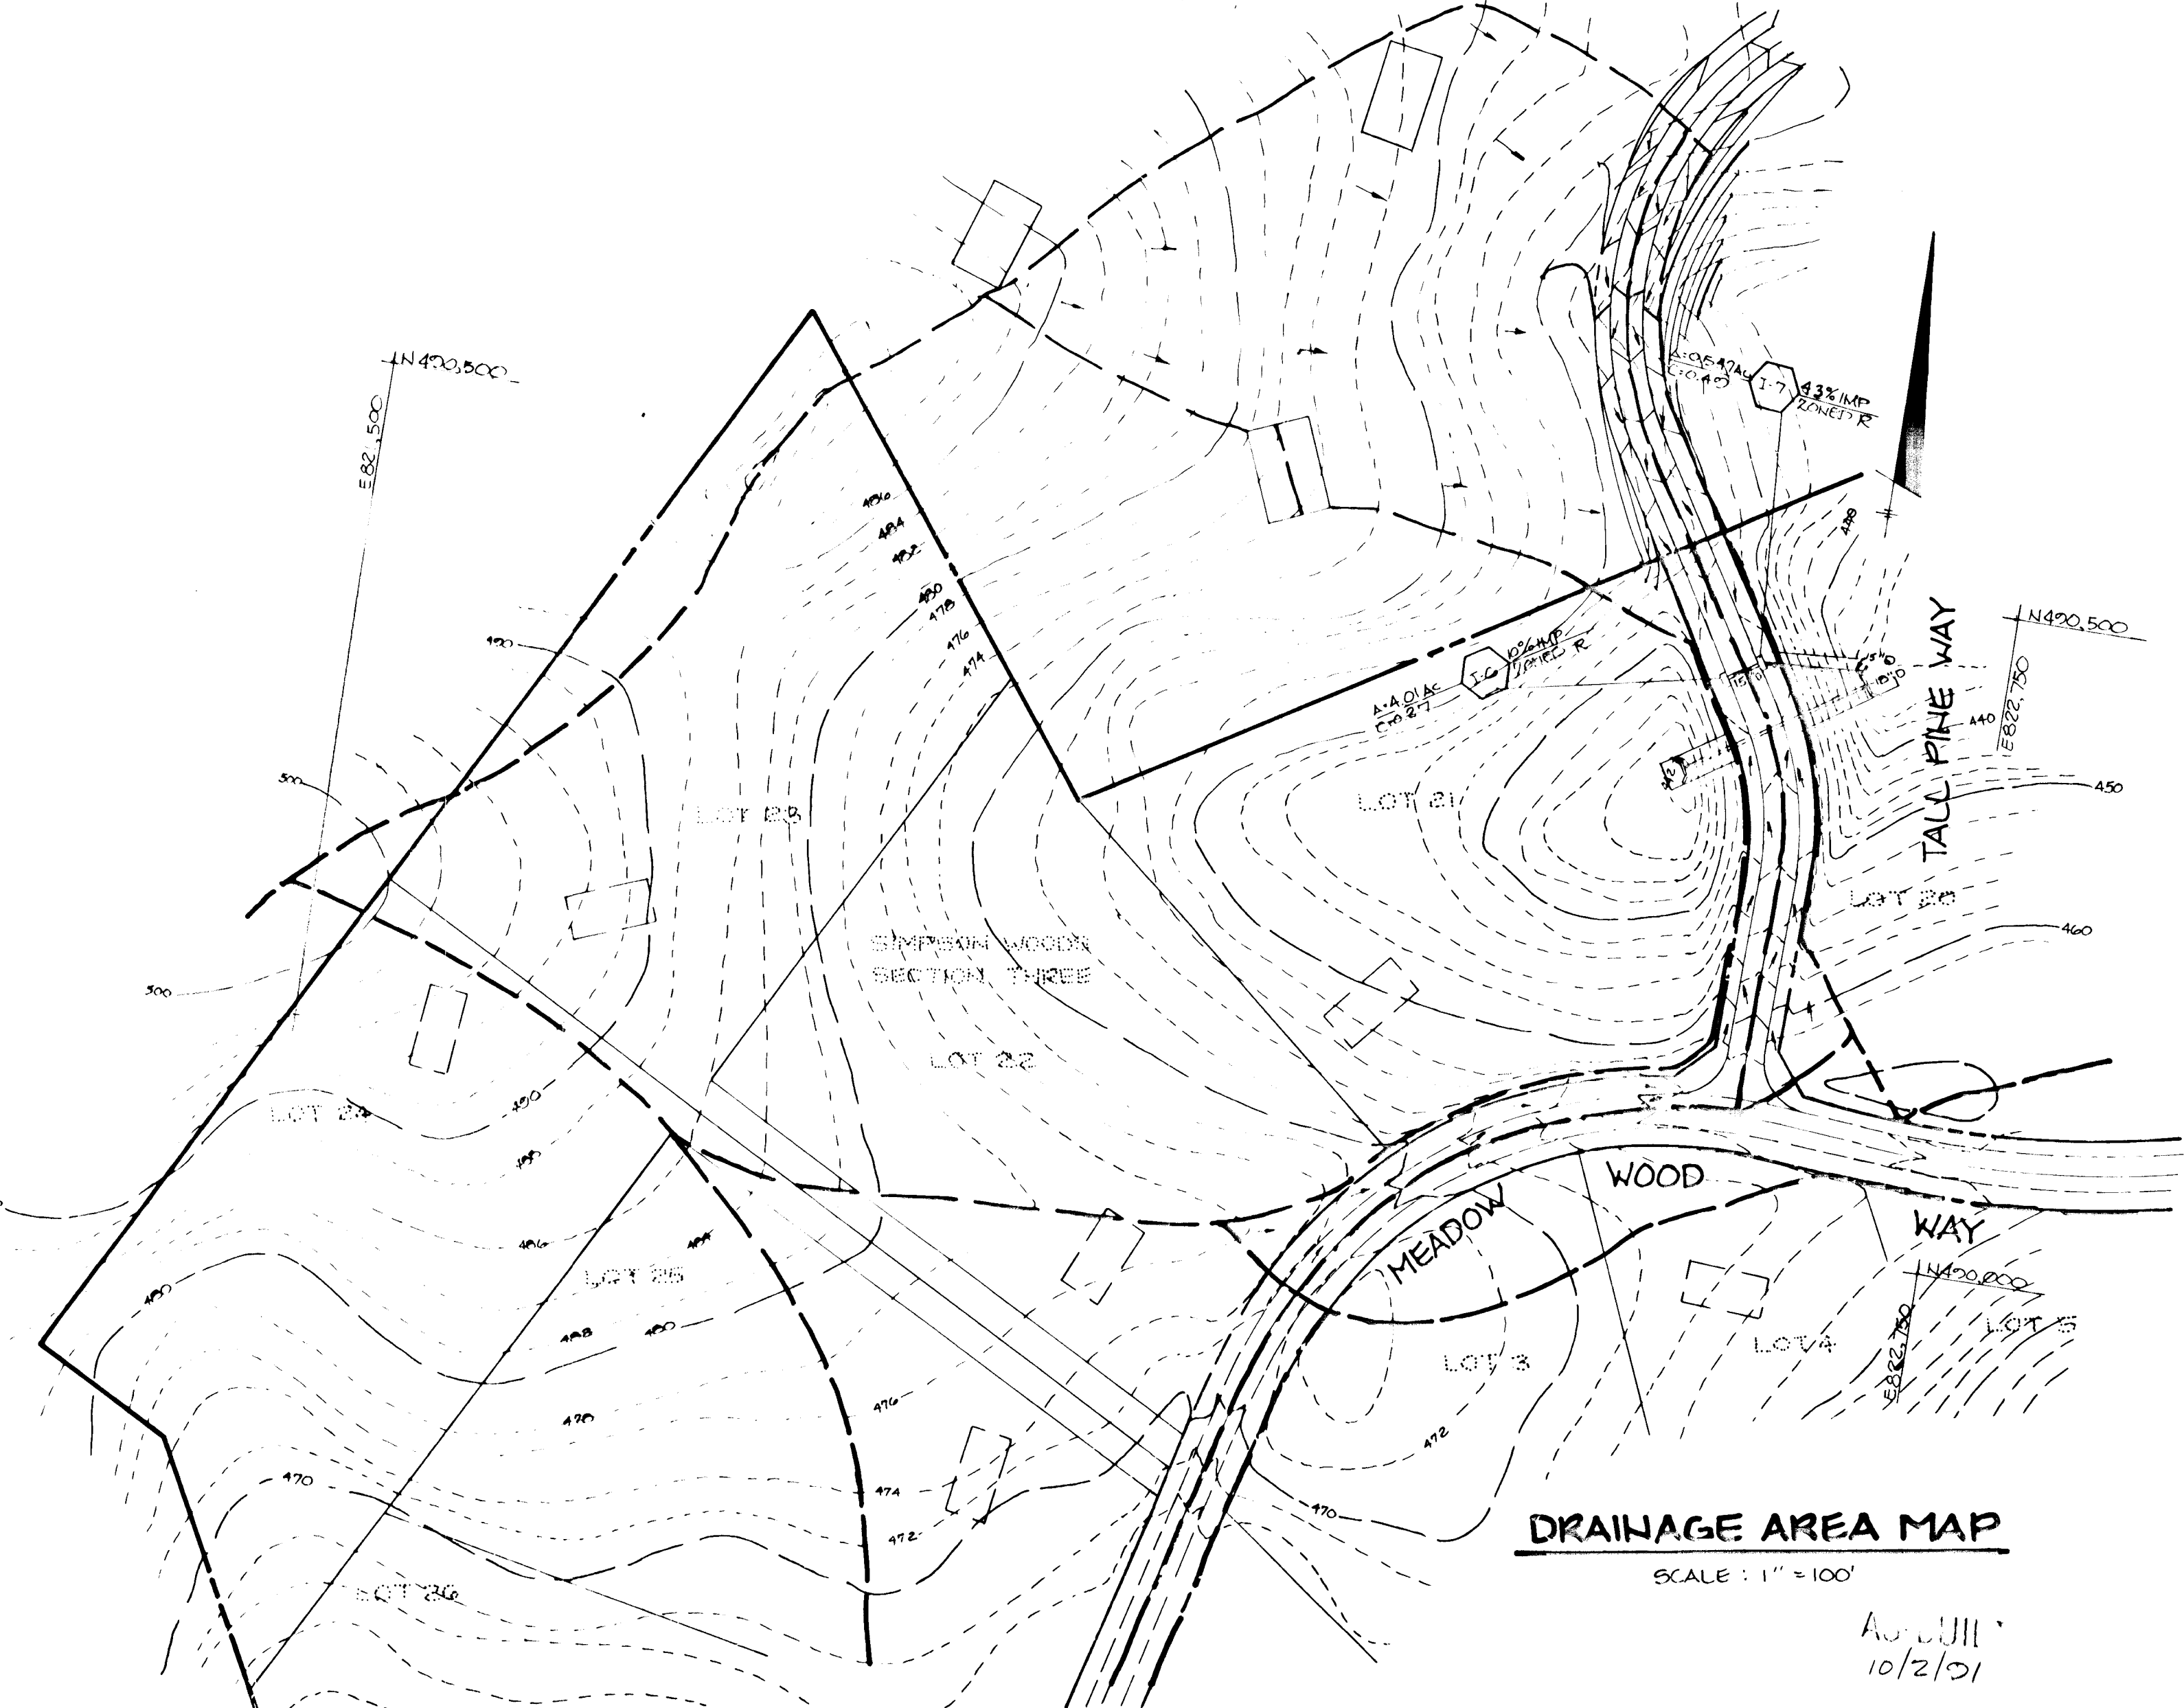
N490,500
E82,500
A: 0.54 Ac
C: 0.49
I-7
43% IMP
ZONED R
486
484
482
480
478
476
474
480
A: 4.01 Ac
C: 0.37
I-6
10% IMP
ZONED R
N490,500
E822,750
TALL PINE WAY
440
450
LOT 21
LOT 20
460
500
LOT 23
SIMPSON WOODS
SECTION THREE
500
LOT 22
LOT 24
490
486
LOT 25
484
480
488
480
MEADOW
WOOD
WAY
N490,000
E822,750
LOT 5
LOT 4
LOT 3
470
476
474
472
470
472
470
LOT 26
DRAINAGE AREA MAP
SCALE : 1" = 100'
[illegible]
10/2/91